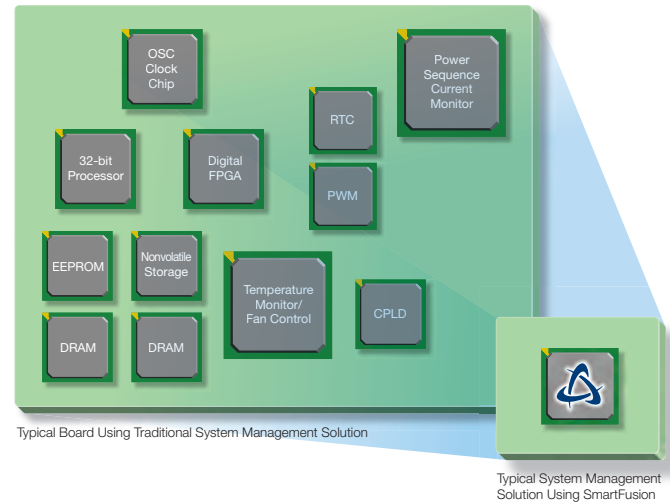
OSC Clock Chip

Power Sequence Current Monitor

RTC

32-bit Processor

Digital FPGA

PWM

EEPROM

Nonvolatile Storage

Temperature Monitor/ Fan Control

CPLD

DRAM

DRAM

Typical Board Using Traditional System Management Solution

Typical System Management Solution Using SmartFusion